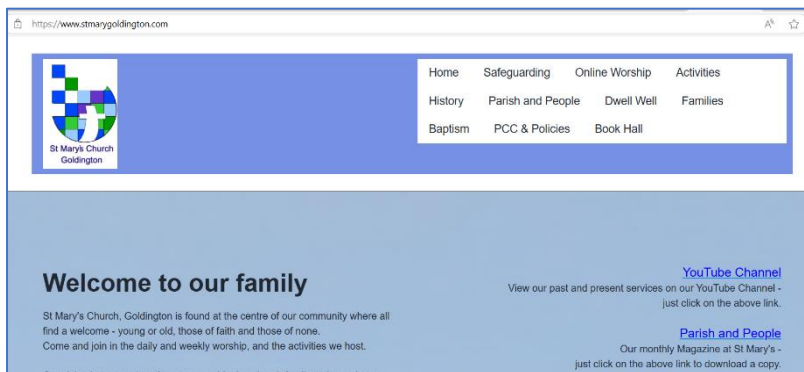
https://www.stmarygoldington.com

A☆

St Mary's Church Goldington

Home
Safeguarding
Online Worship
Activities
History
Parish and People
Dwell Well
Families
Baptism
PCC & Policies
Book Hall

Welcome to our family

St Mary's Church, Goldington is found at the centre of our community where all find a welcome - young or old, those of faith and those of none. Come and join in the daily and weekly worship, and the activities we host.

YouTube Channel
View our past and present services on our YouTube Channel - just click on the above link.

Parish and People
Our monthly Magazine at St Mary's - just click on the above link to download a copy.